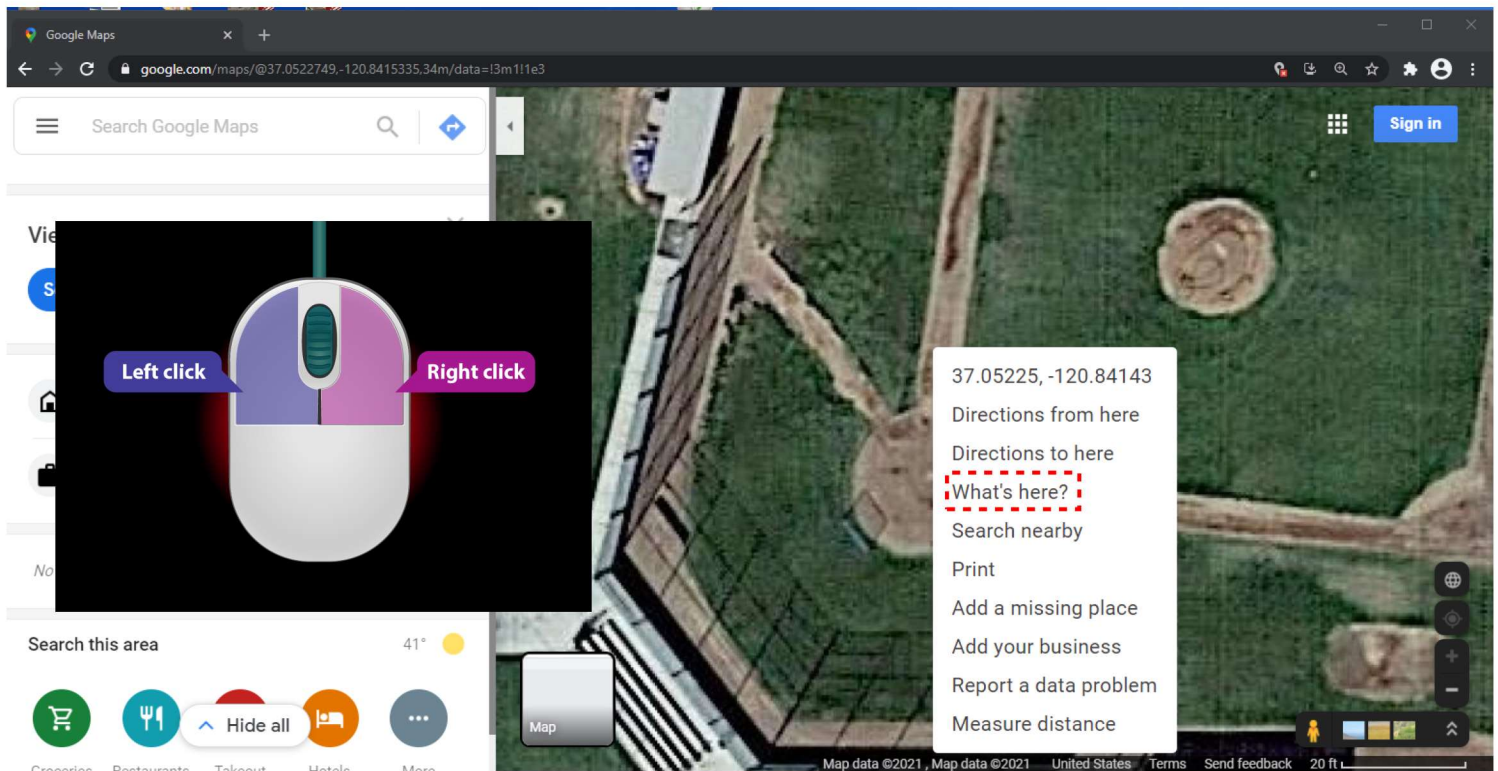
Google Maps
google.com/maps/@37.0522749,-120.8415335,34m/data=!3m1!1e3

Search Google Maps

Sign in

Vie

S

No

Left click
Right click

37.05225, -120.84143
Directions from here
Directions to here
What's here?
Search nearby
Print
Add a missing place
Add your business
Report a data problem
Measure distance

Search this area
41°

Hide all

Groceries Restaurants Takeout Hotels More

Map

Map data ©2021 , Map data ©2021 United States Terms Send feedback 20 ft